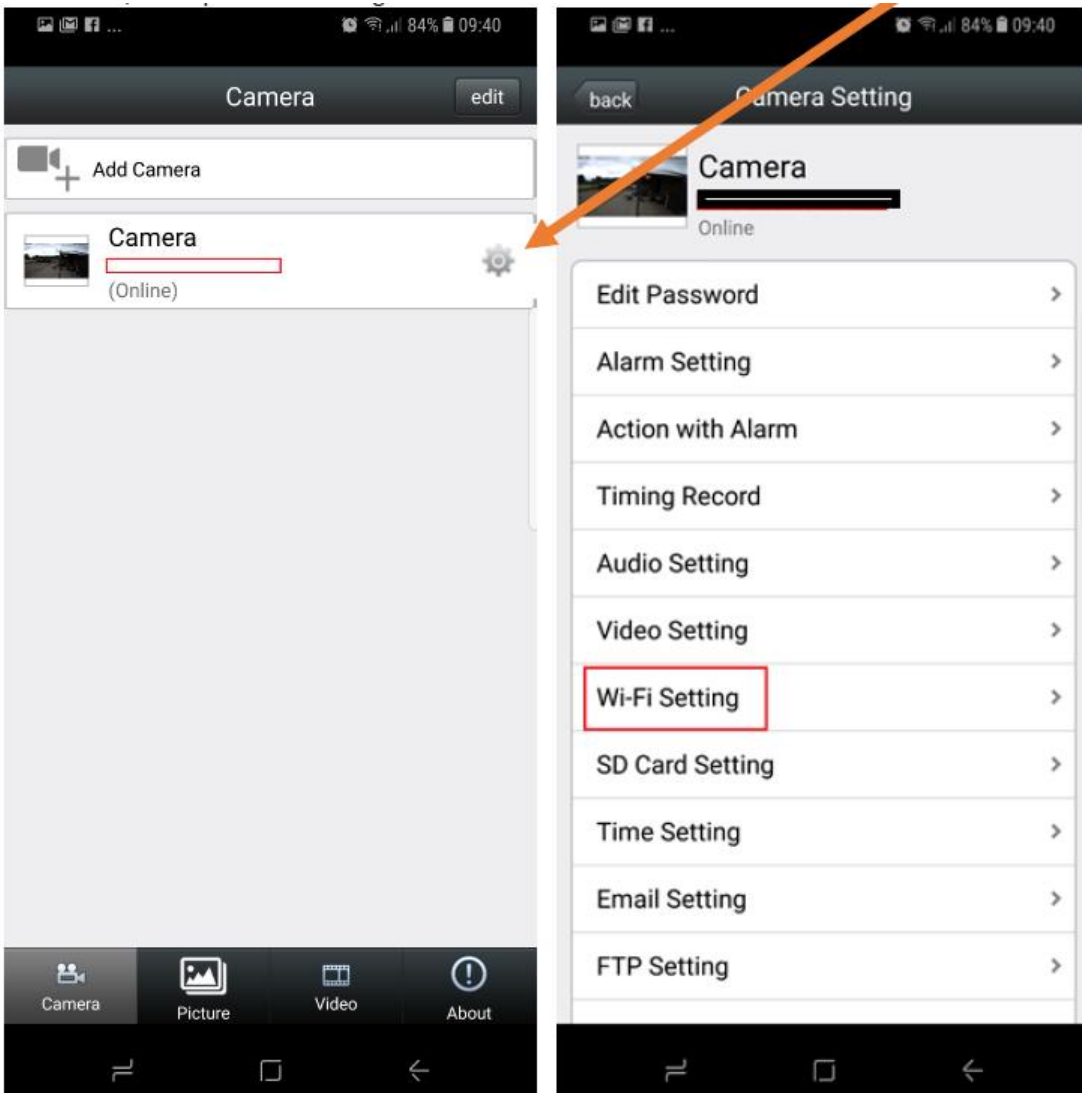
84% 09:40

Camera
edit

Add Camera

Camera
(Online)

Camera Picture Video About

84% 09:40

back
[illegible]amera Setting

Camera
Online

Edit Password
Alarm Setting
Action with Alarm
Timing Record
Audio Setting
Video Setting
Wi-Fi Setting
SD Card Setting
Time Setting
Email Setting
FTP Setting